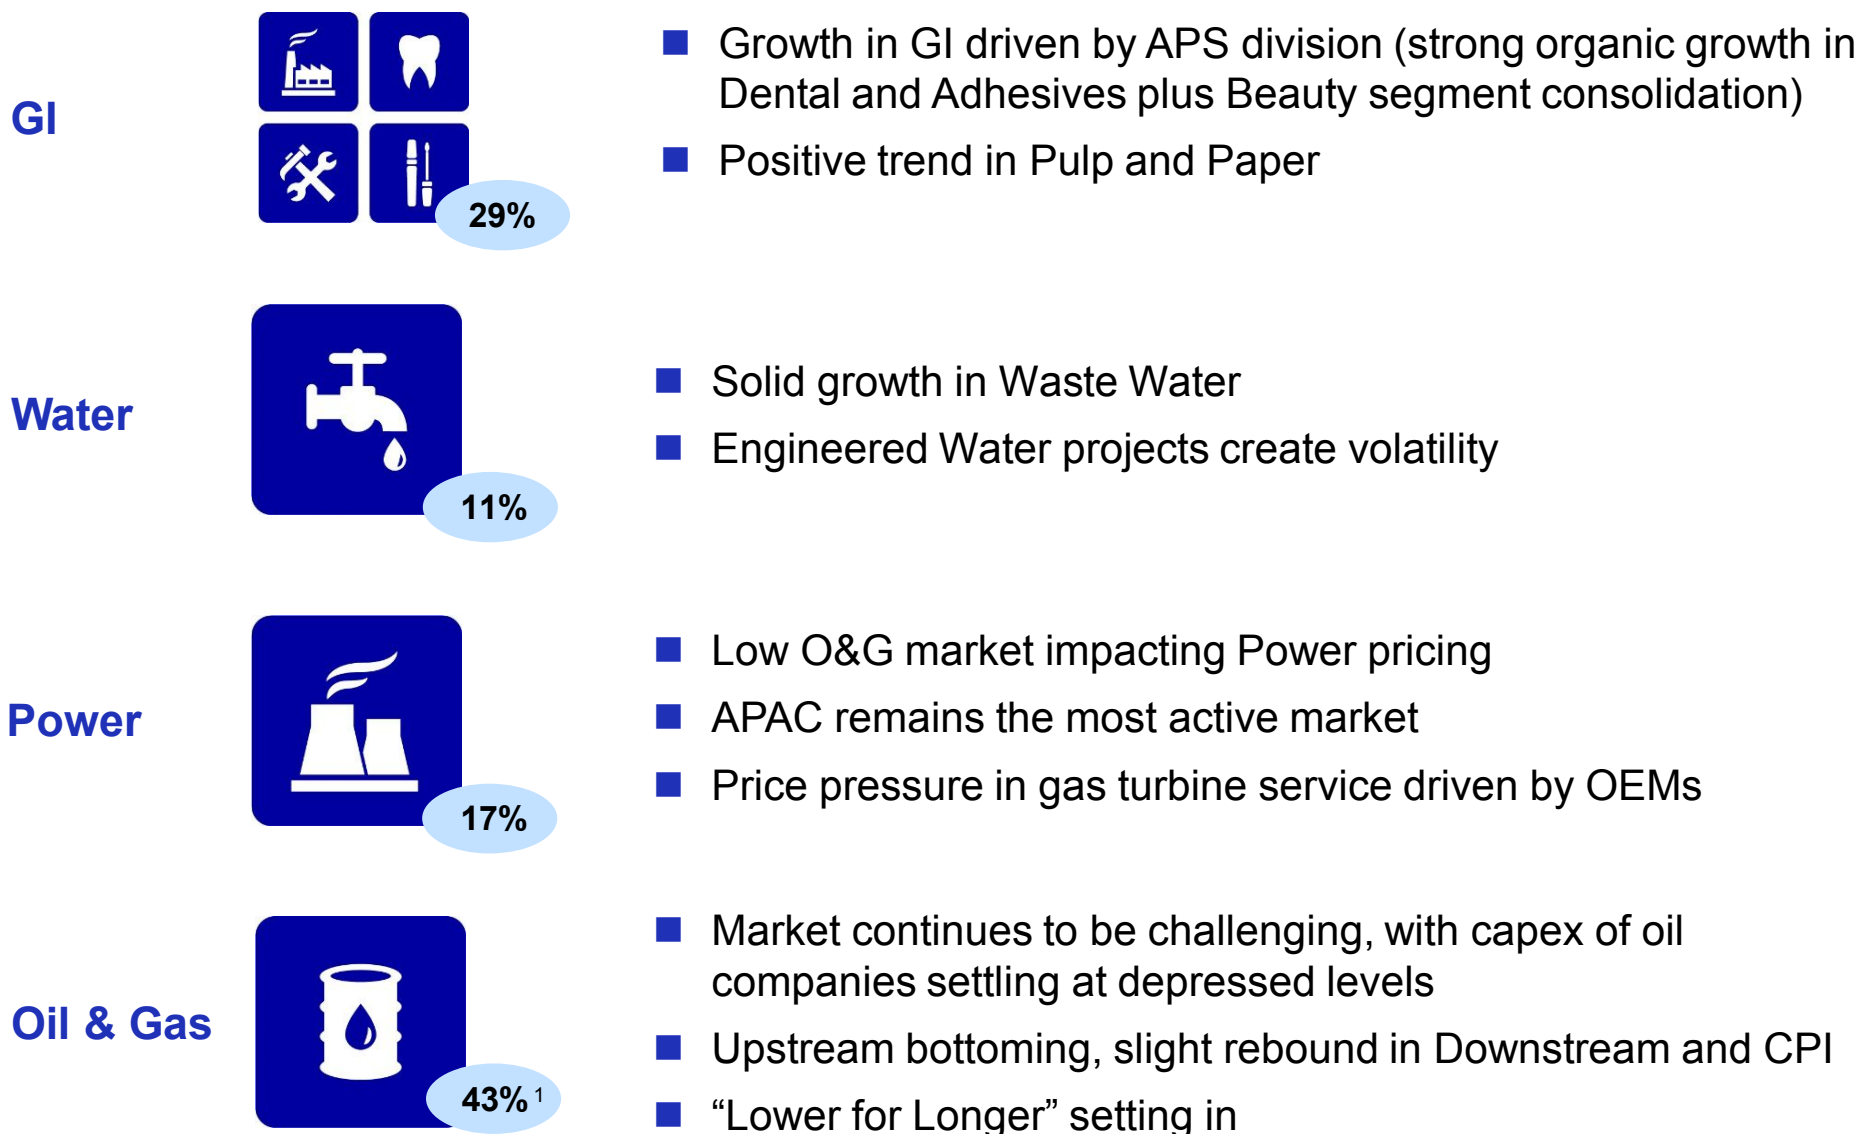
GI

29%

■ Growth in GI driven by APS division (strong organic growth in Dental and Adhesives plus Beauty segment consolidation)

■ Positive trend in Pulp and Paper

Water

11%

■ Solid growth in Waste Water

■ Engineered Water projects create volatility

Power

17%

■ Low O&G market impacting Power pricing

■ APAC remains the most active market

■ Price pressure in gas turbine service driven by OEMs

Oil & Gas

43%$^1$

■ Market continues to be challenging, with capex of oil companies settling at depressed levels

■ Upstream bottoming, slight rebound in Downstream and CPI

■ “Lower for Longer” setting in